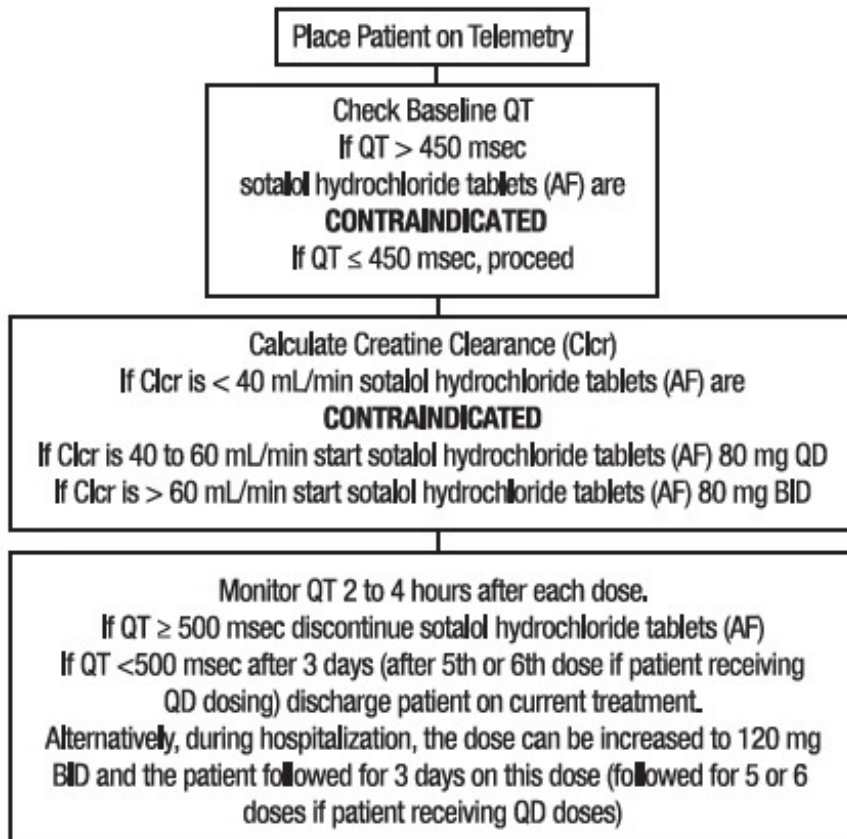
Place Patient on Telemetry

Check Baseline QT
If QT > 450 msec
sotalol hydrochloride tablets (AF) are
**CONTRAINDICATED**
If QT ≤ 450 msec, proceed

Calculate Creatine Clearance (Clcr)
If Clcr is < 40 mL/min sotalol hydrochloride tablets (AF) are
**CONTRAINDICATED**
If Clcr is 40 to 60 mL/min start sotalol hydrochloride tablets (AF) 80 mg QD
If Clcr is > 60 mL/min start sotalol hydrochloride tablets (AF) 80 mg BID

Monitor QT 2 to 4 hours after each dose.
If QT ≥ 500 msec discontinue sotalol hydrochloride tablets (AF)
If QT <500 msec after 3 days (after 5th or 6th dose if patient receiving QD dosing) discharge patient on current treatment.
Alternatively, during hospitalization, the dose can be increased to 120 mg BID and the patient followed for 3 days on this dose (followed for 5 or 6 doses if patient receiving QD doses)